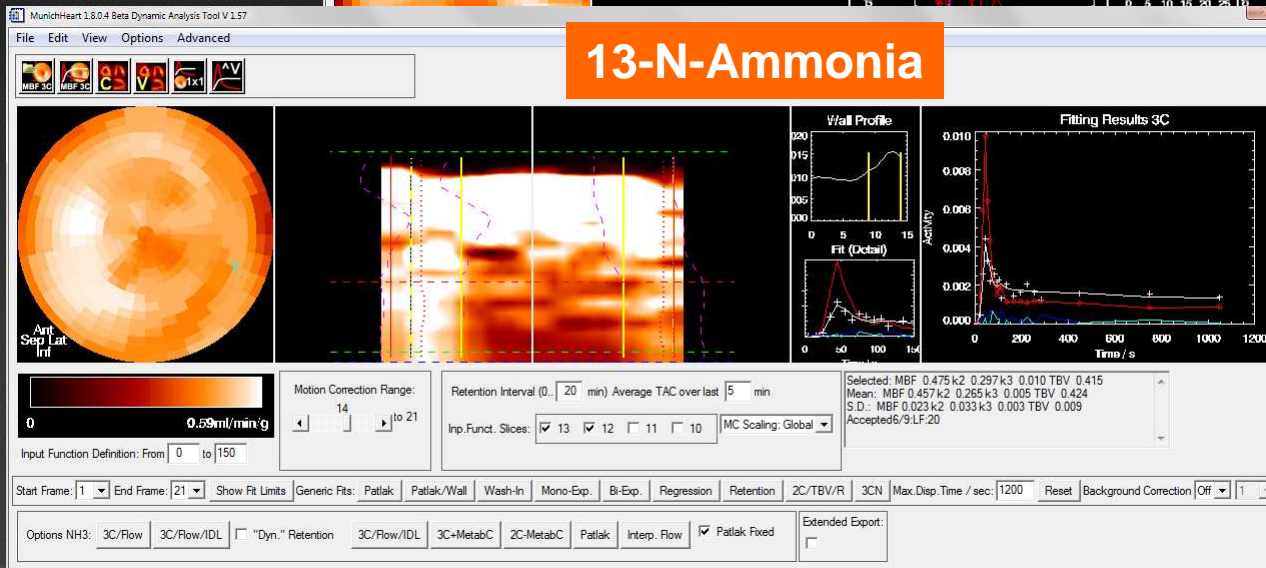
MunichHeart 1.8.0.4 Beta Dynamic Analysis Tool V 1.57

File Edit View Options Advanced

13-N-Ammonia

MBF 3C MBF 3C C V 1x1

Ant
Sep Lat
Inf

Wall Profile

Fit (Detail)

Fitting Results 3C

0.010
0.008
0.006
0.004
0.002
0.000
Activity
0 200 400 600 800 1000 1200
Time / s

0 5 10 15

0 50 100 150

0 0.59ml/min/g

Motion Correction Range:
14
to 21

Input Function Definition: From 0 to 150

Retention Interval (0.. 20 min) Average TAC over last 5 min

Inp.Funct. Slices: ☑ 13 ☑ 12 ☐ 11 ☐ 10

MC Scaling: Global

Selected: MBF 0.475 k2 0.297 k3 0.010 TBV 0.415
Mean: MBF 0.457 k2 0.265 k3 0.005 TBV 0.424
S.D.: MBF 0.023 k2 0.033 k3 0.003 TBV 0.009
Accepted6/9:LF:20

Start Frame: 1 End Frame: 21 Show Fit Limits Generic Fits: Patlak Patlak/Wall Wash-In Mono-Exp. Bi-Exp. Regression Retention 2C/TBV/R 3CN Max.Disp.Time / sec: 1200 Reset Background Correction Off 1

Options NH3: 3C/Flow 3C/Flow/IDL ☐ "Dyn." Retention 3C/Flow/IDL 3C+MetabC 2C-MetabC Patlak Interp. Flow ☑ Patlak Fixed

Extended Export: